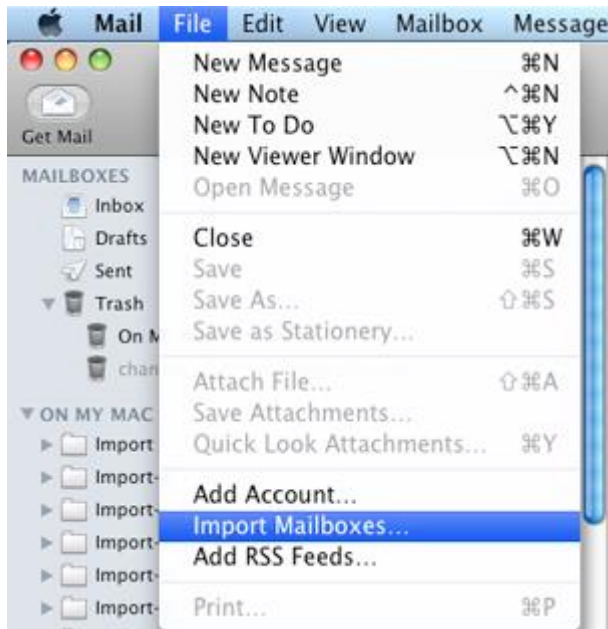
Mail File Edit View Mailbox Message

Get Mail

MAILBOXES
Inbox
Drafts
Sent
Trash
On M
chan

ON MY MAC
Import
Import-
Import-
Import-
Import-
Import-

New Message ⌘N
New Note ^⌘N
New To Do ⌥⌘Y
New Viewer Window ⌥⌘N
Open Message ⌘O

Close ⌘W
Save ⌘S
Save As... ⇧⌘S
Save as Stationery...

Attach File... ⇧⌘A
Save Attachments...
Quick Look Attachments... ⌘Y

Add Account...
Import Mailboxes...
Add RSS Feeds...

Print... ⌘P